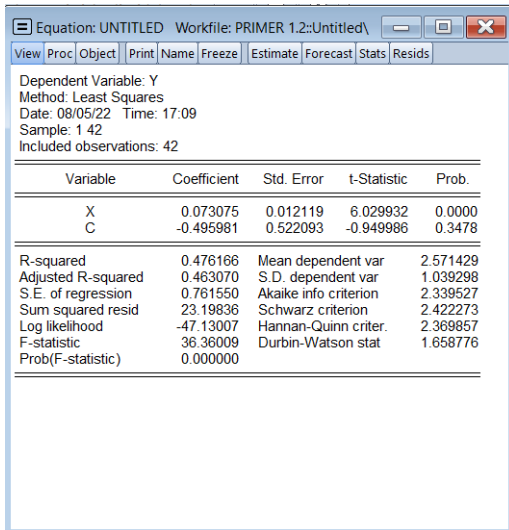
Equation: UNTITLED Workfile: PRIMER 1.2::Untitled\

View | Proc | Object | Print | Name | Freeze | Estimate | Forecast | Stats | Resids

Dependent Variable: Y
Method: Least Squares
Date: 08/05/22 Time: 17:09
Sample: 1 42
Included observations: 42

| Variable | Coefficient | Std. Error | t-Statistic | Prob. |
|---|---|---|---|---|
| X | 0.073075 | 0.012119 | 6.029932 | 0.0000 |
| C | -0.495981 | 0.522093 | -0.949986 | 0.3478 |

| | | | |
|---|---|---|---|
| R-squared | 0.476166 | Mean dependent var | 2.571429 |
| Adjusted R-squared | 0.463070 | S.D. dependent var | 1.039298 |
| S.E. of regression | 0.761550 | Akaike info criterion | 2.339527 |
| Sum squared resid | 23.19836 | Schwarz criterion | 2.422273 |
| Log likelihood | -47.13007 | Hannan-Quinn criter. | 2.369857 |
| F-statistic | 36.36009 | Durbin-Watson stat | 1.658776 |
| Prob(F-statistic) | 0.000000 | | |